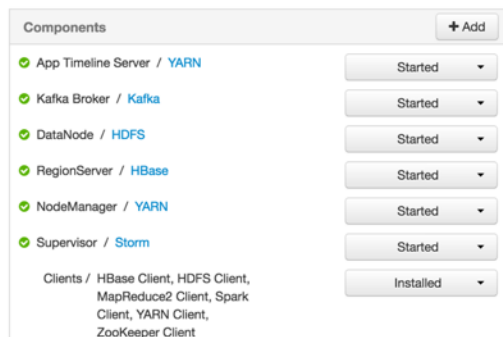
Components

+ Add

App Timeline Server / YARN
Started

Kafka Broker / Kafka
Started

DataNode / HDFS
Started

RegionServer / HBase
Started

NodeManager / YARN
Started

Supervisor / Storm
Started

Clients / HBase Client, HDFS Client, MapReduce2 Client, Spark Client, YARN Client, ZooKeeper Client
Installed